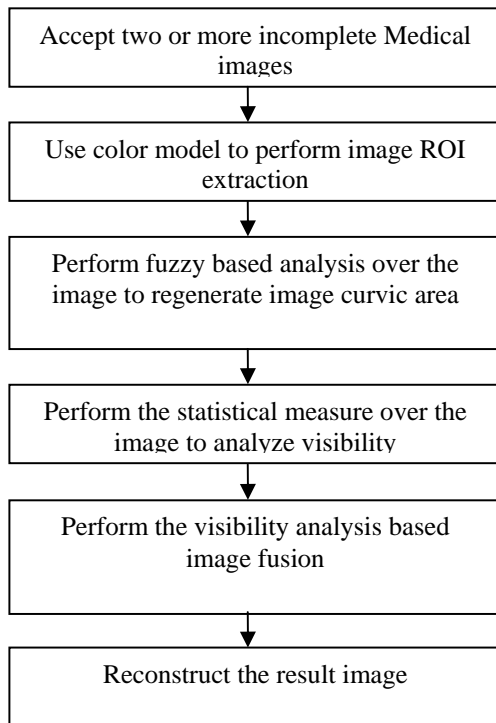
Accept two or more incomplete Medical images

Use color model to perform image ROI extraction

Perform fuzzy based analysis over the image to regenerate image curvic area

Perform the statistical measure over the image to analyze visibility

Perform the visibility analysis based image fusion

Reconstruct the result image